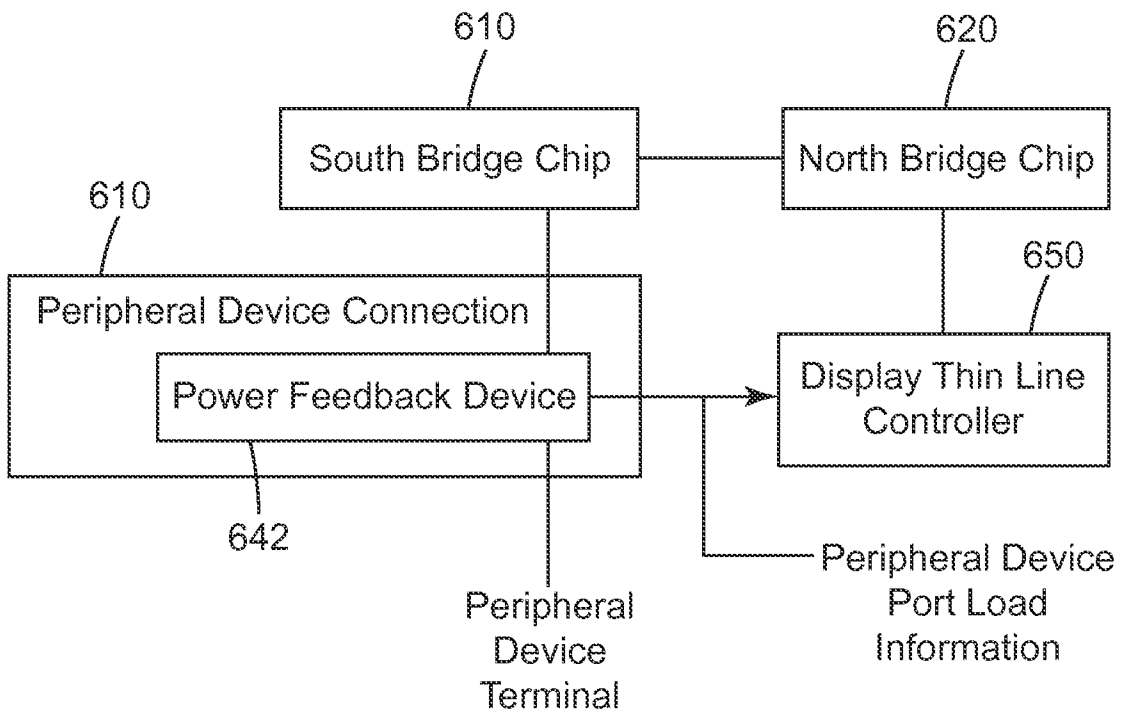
610

620

South Bridge Chip

North Bridge Chip

610

650

Peripheral Device Connection

Power Feedback Device

Display Thin Line Controller

642

Peripheral Device Port Load Information

Peripheral Device Terminal